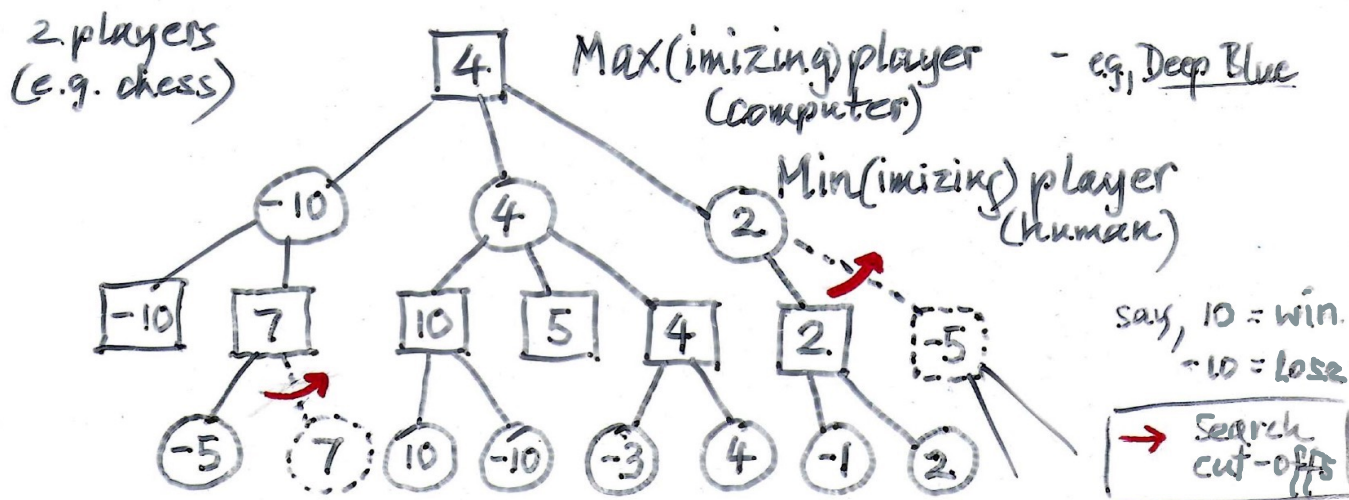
2 players (e.g. chess)

4

Max(imizing) player (computer)

- e.g., Deep Blue

-10

4

2

Min(imizing) player (human)

-10

7

10

5

4

2

-5

say, 10 = win. -10 = lose

-5

7

10

-10

-3

4

-1

2

→ Search cut-offs